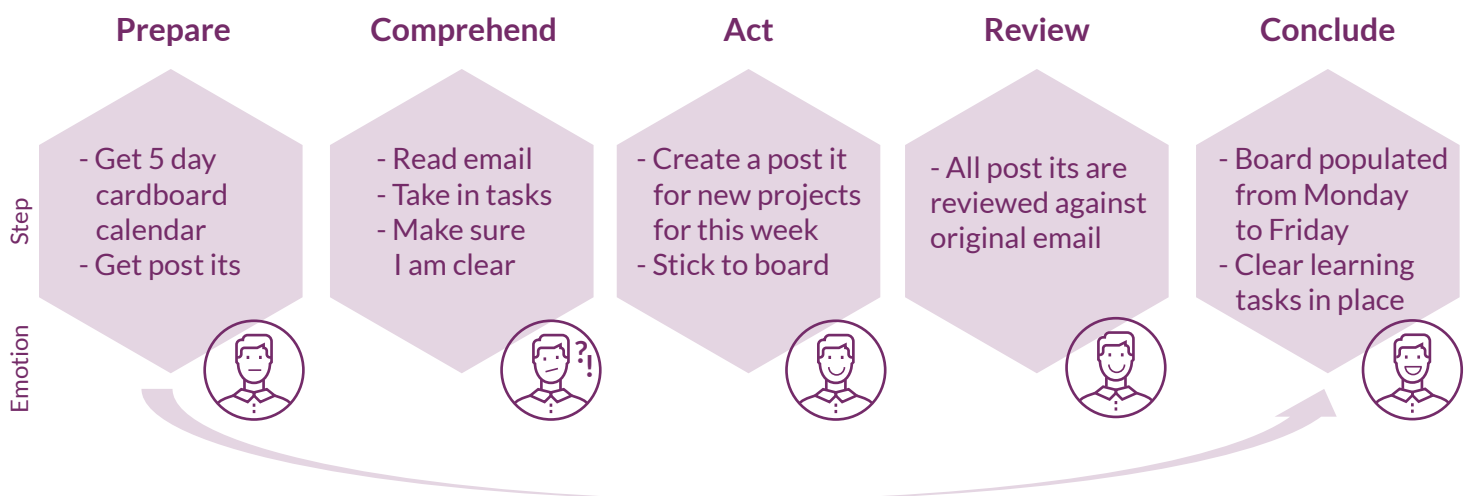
Prepare

Comprehend

Act

Review

Conclude

Step

Emotion

- Get 5 day cardboard calendar
- Get post its

- Read email
- Take in tasks
- Make sure I am clear

?!

- Create a post it for new projects for this week
- Stick to board

- All post its are reviewed against original email

- Board populated from Monday to Friday
- Clear learning tasks in place